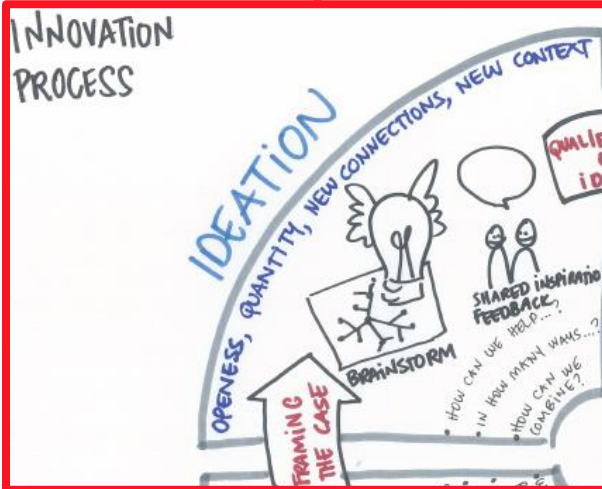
INNOVATION PROCESS

IDEATION

OPENESS, QUANTITY, NEW CONNECTIONS, NEW CONTEXT

QUALI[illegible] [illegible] ID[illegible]

SHARED INSPIRATIO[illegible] FEEDBACK

BRAINSTORM

FRAMING THE CASE

• HOW CAN WE HELP...?

• IN HOW MANY WAYS...?

• HOW CAN WE COMBINE?